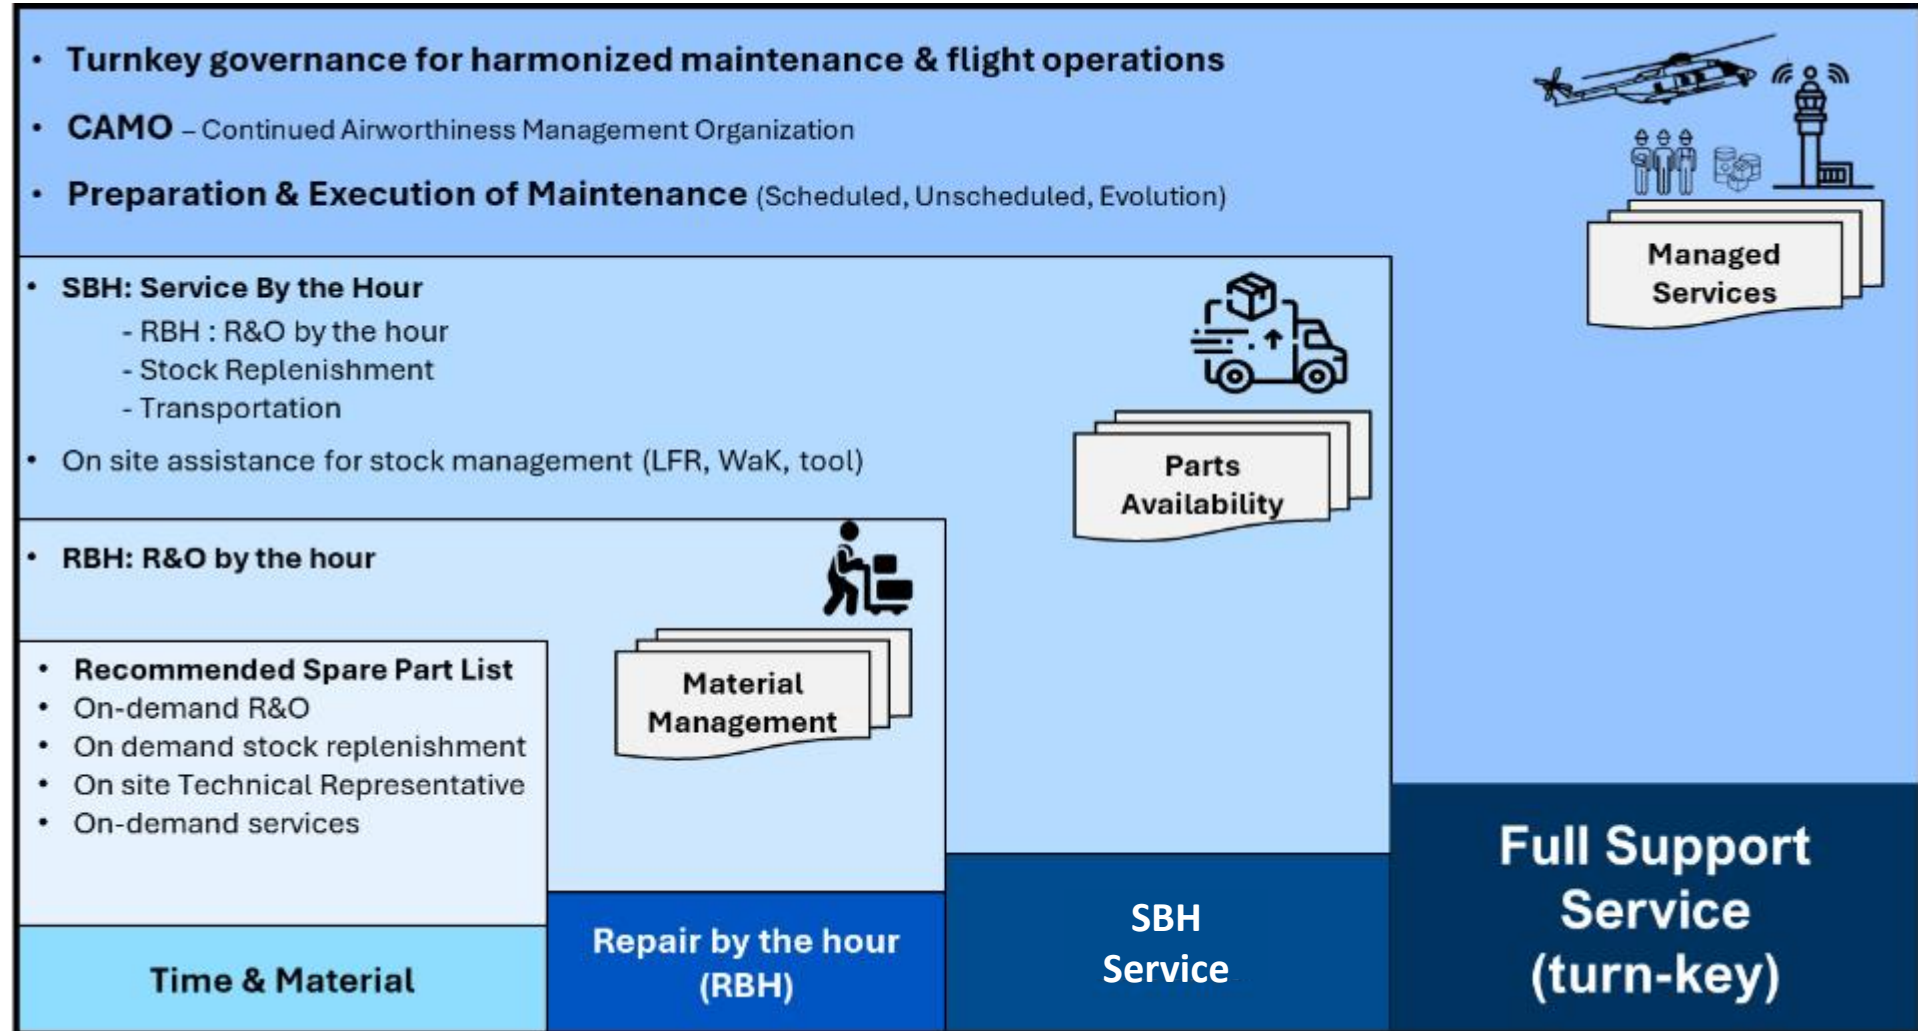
• Turnkey governance for harmonized maintenance & flight operations
• CAMO – Continued Airworthiness Management Organization
• Preparation & Execution of Maintenance (Scheduled, Unscheduled, Evolution)

Managed Services

• SBH: Service By the Hour
- RBH : R&O by the hour
- Stock Replenishment
- Transportation
• On site assistance for stock management (LFR, WaK, tool)

Parts Availability

• RBH: R&O by the hour

Material Management

• Recommended Spare Part List
• On-demand R&O
• On demand stock replenishment
• On site Technical Representative
• On-demand services

Time & Material

Repair by the hour (RBH)

SBH Service

Full Support Service (turn-key)